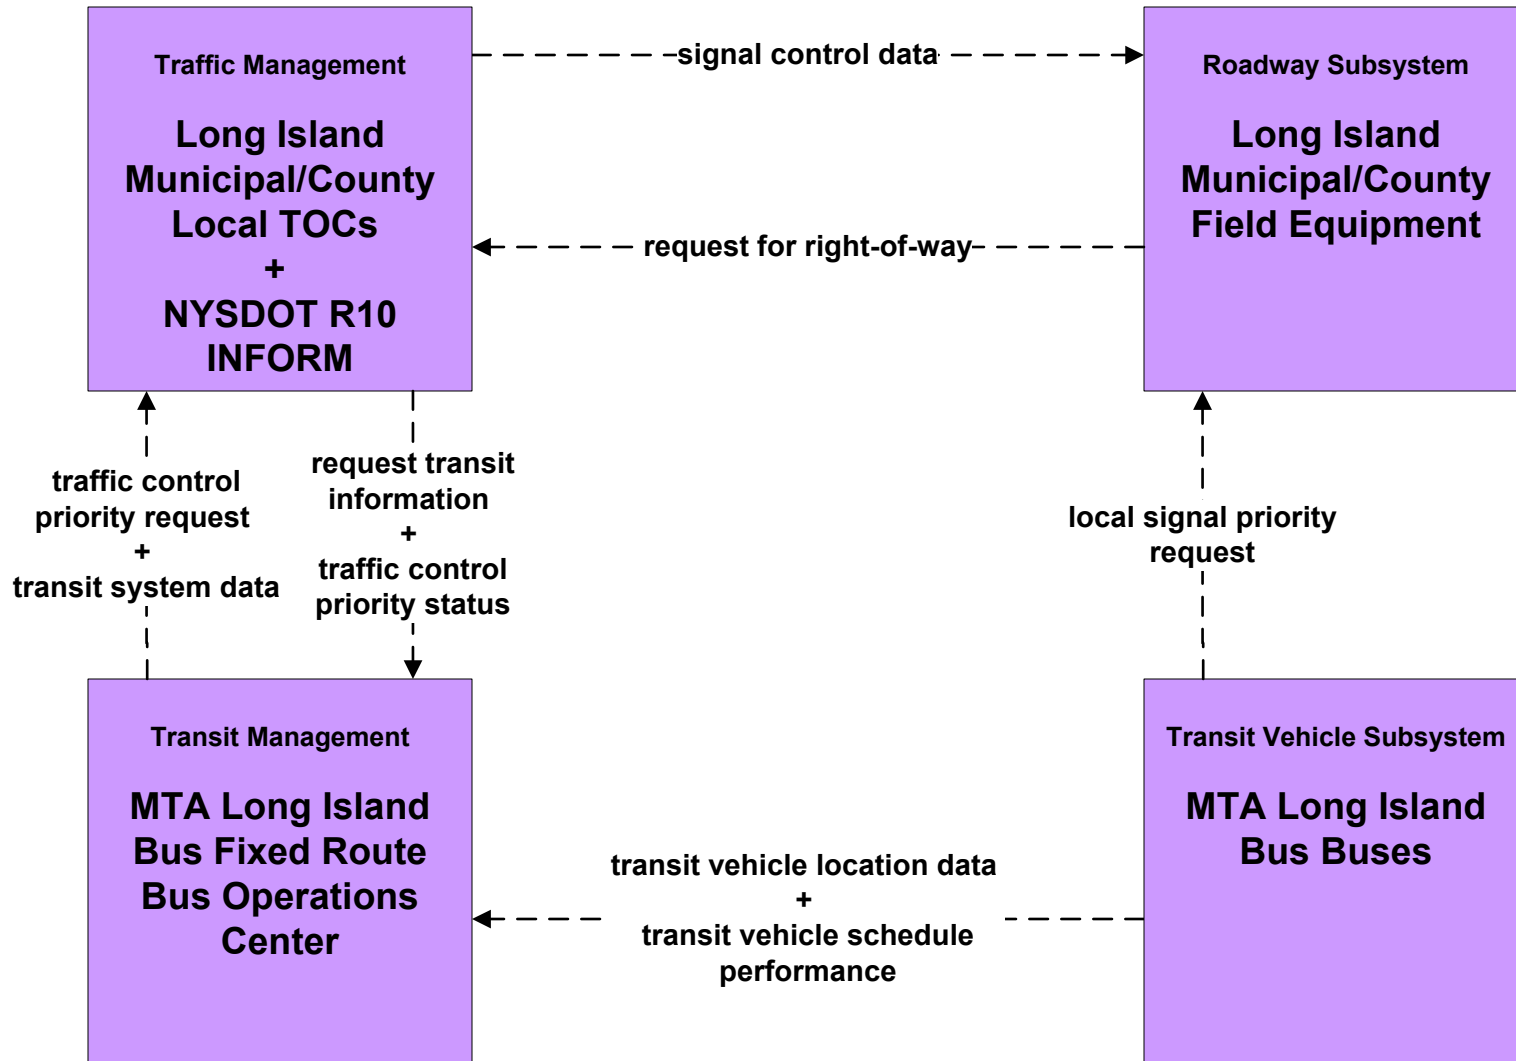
Traffic Management

Long Island Municipal/County Local TOCs + NYSDOT R10 INFORM

signal control data

Roadway Subsystem

Long Island Municipal/County Field Equipment

request for right-of-way

traffic control priority request + transit system data

request transit information + traffic control priority status

local signal priority request

Transit Management

MTA Long Island Bus Fixed Route Bus Operations Center

Transit Vehicle Subsystem

MTA Long Island Bus Buses

transit vehicle location data + transit vehicle schedule performance